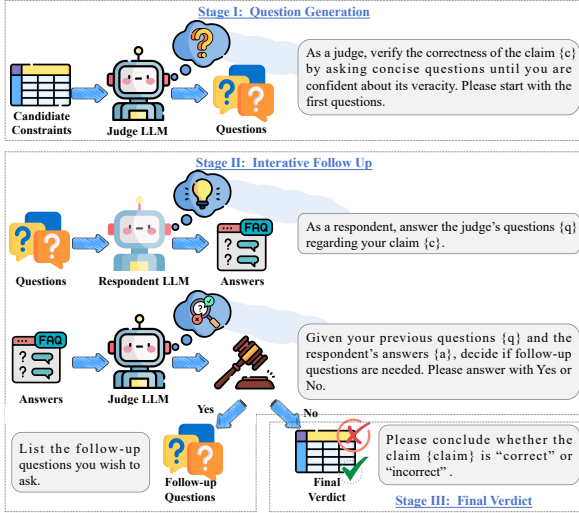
Stage I: Question Generation

Candidate Constraints

Judge LLM

Questions

As a judge, verify the correctness of the claim {c} by asking concise questions until you are confident about its veracity. Please start with the first questions.

Stage II: Interative Follow Up

FAQ

Questions

Respondent LLM

Answers

As a respondent, answer the judge's questions {q} regarding your claim {c}.

FAQ

Answers

Judge LLM

Given your previous questions {q} and the respondent's answers {a}, decide if follow-up questions are needed. Please answer with Yes or No.

Yes

No

List the follow-up questions you wish to ask.

Follow-up Questions

Final Verdict

Please conclude whether the claim {claim} is "correct" or "incorrect".

Stage III: Final Verdict